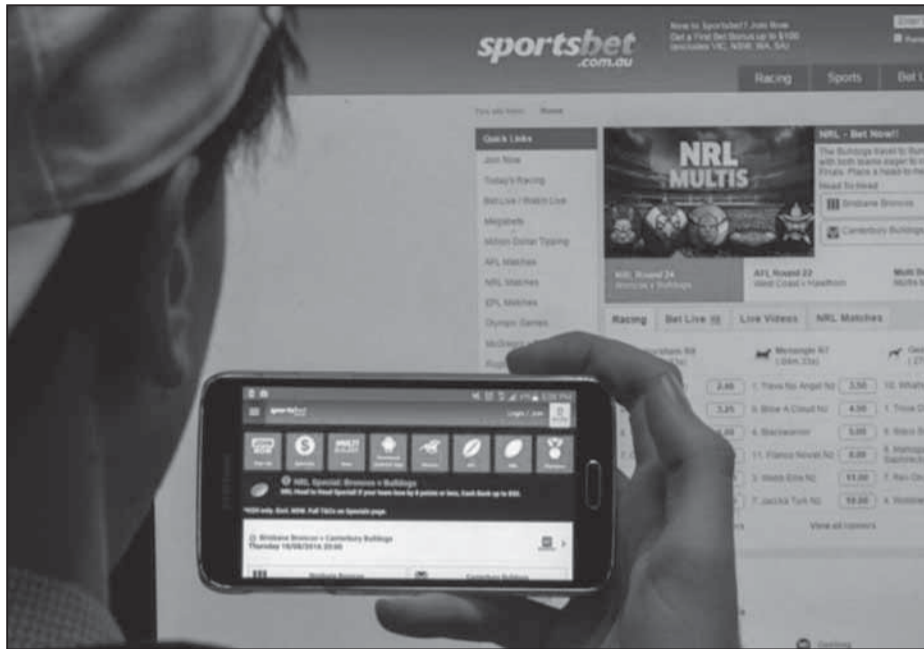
sportsbet .com.au

New to Sportsbet? Join Now
Get a First Bet Bonus up to $100
(excludes VIC, NSW, WA, SA)

Racing
Sports
Bet L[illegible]

You are here: Home

Quick Links
Join Now
Today's Racing
Bet Live / Watch Live
Megabets
Million Dollar Tipping
AFL Matches
NRL Matches
EPL Matches
Olympic Games

NRL MULTIS

NRL - Bet Now!
The Bulldogs travel to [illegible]
Head To Head
Brisbane Broncos
Canterbury Bulldogs

NRL Round 24
Broncos v Bulldogs
AFL Round 22
West Coast v Hawthorn

Racing
Bet Live
Live Videos
NRL Matches

1. Trevs No Angel Nz 3.50
5. Blow A Cloud Nz 4.50
6. Blackwarrior 5.00
11. Pianco Novel Nz 6.00
3. Webb Ellis Nz 11.00
7. Jaccka Turk Nz 10.00

View all runners

NRL Special: Broncos v Bulldogs

Brisbane Broncos v Canterbury Bulldogs
Thursday 18/08/2016 20:00

Login / Join